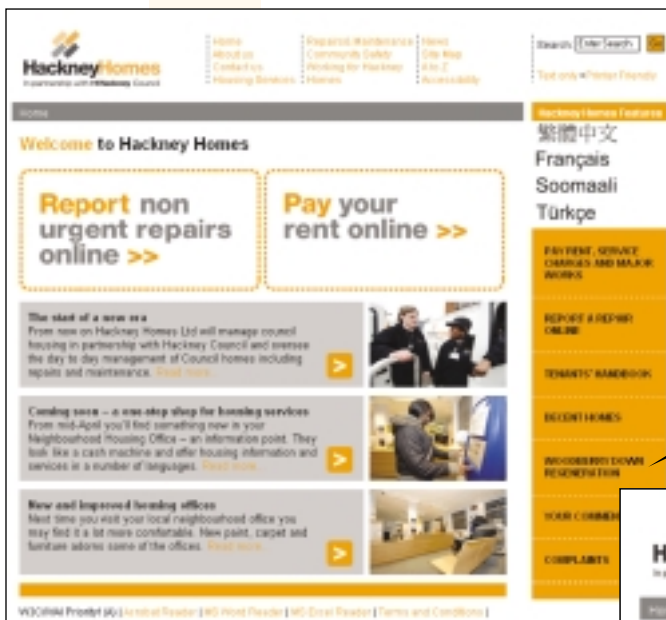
HackneyHomes
In partnership with Hackney Council

Home
About us
Contact us
Housing Services

Repairs Maintenance
Community Safety
Working for Hackney
Homes

News
Site Map
A to Z
Accessibility

Search [Enter Search] Go

Text only • Printer Friendly

Home

Welcome to Hackney Homes

Report non urgent repairs online >>

Pay your rent online >>

The start of a new era
From now on Hackney Homes Ltd will manage council housing in partnership with Hackney Council and oversee the day to day management of Council homes including repairs and maintenance. Read more...

Coming soon – a one-stop shop for housing services
From mid-April you'll find something new in your Neighbourhood Housing Office – an information point. They look like a cash machine and offer housing information and services in a number of languages. Read more...

New and improved housing offices
Next time you visit your local neighbourhood office you may find it a lot more comfortable. New paint, carpet and furniture adorns some of the offices. Read more...

Hackney Homes Features

繁體中文
Français
Soomaali
Türkçe

PAY RENT, SERVICE CHARGES AND MAJOR WORKS
REPORT A REPAIR ONLINE
TENANTS' HANDBOOK
DECENT HOMES
WOODBERRY DOWN REGENERATION
YOUR COMMEN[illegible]
COMPLAINTS

W3C/WAI Priority1 (A) | Acrobat Reader | MS Word Reader | MS Excel Reader | Terms and Conditions |

H
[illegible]